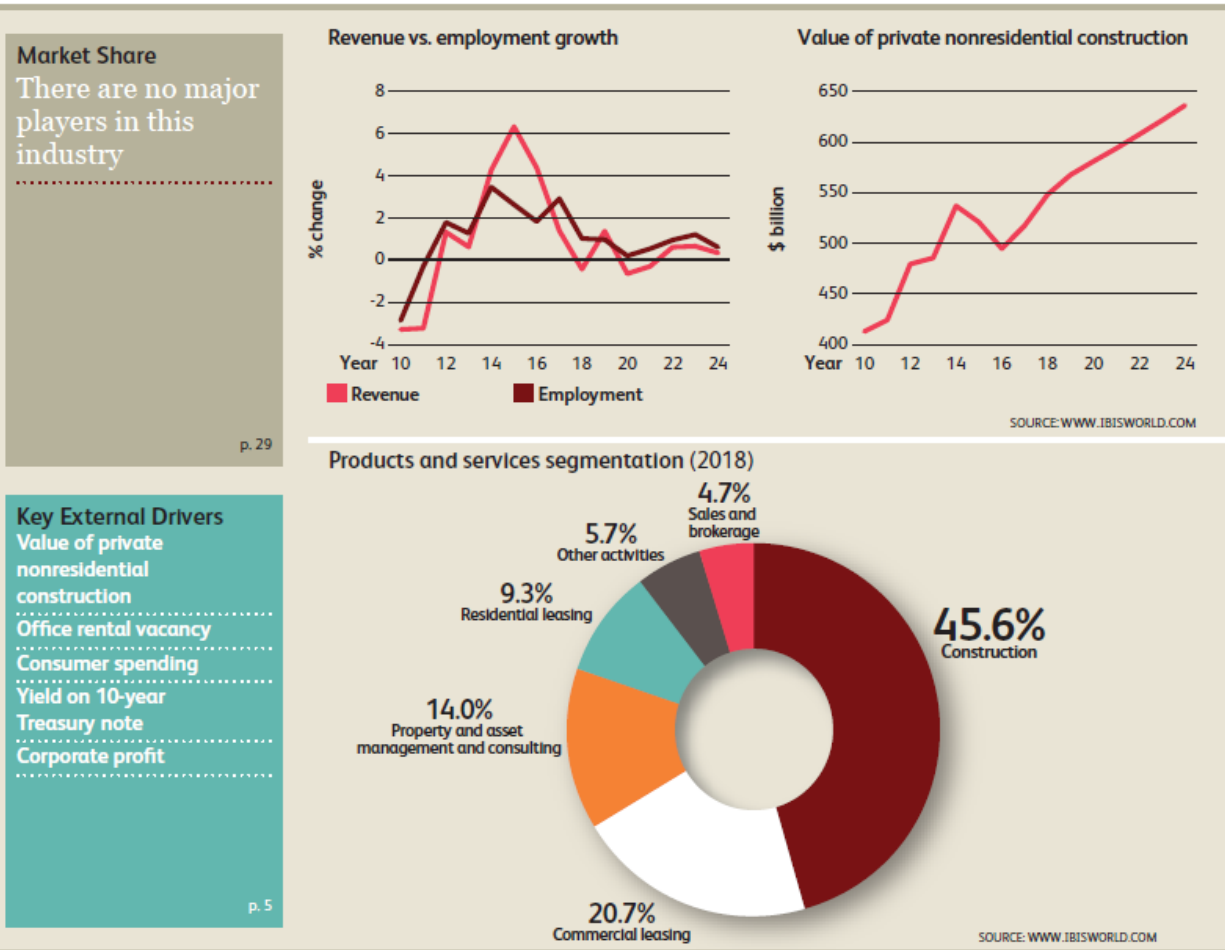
Market Share

There are no major players in this industry

p. 29

Key External Drivers

Value of private nonresidential construction

Office rental vacancy

Consumer spending

Yield on 10-year Treasury note

Corporate profit

p. 5

Revenue vs. employment growth

% change

8
6
4
2
0
-2
-4

Year 10 12 14 16 18 20 22 24

Revenue Employment

Value of private nonresidential construction

$ billion

650
600
550
500
450
400

Year 10 12 14 16 18 20 22 24

SOURCE: WWW.IBISWORLD.COM

Products and services segmentation (2018)

4.7%
Sales and brokerage

5.7%
Other activities

9.3%
Residential leasing

14.0%
Property and asset management and consulting

45.6%
Construction

20.7%
Commercial leasing

SOURCE: WWW.IBISWORLD.COM